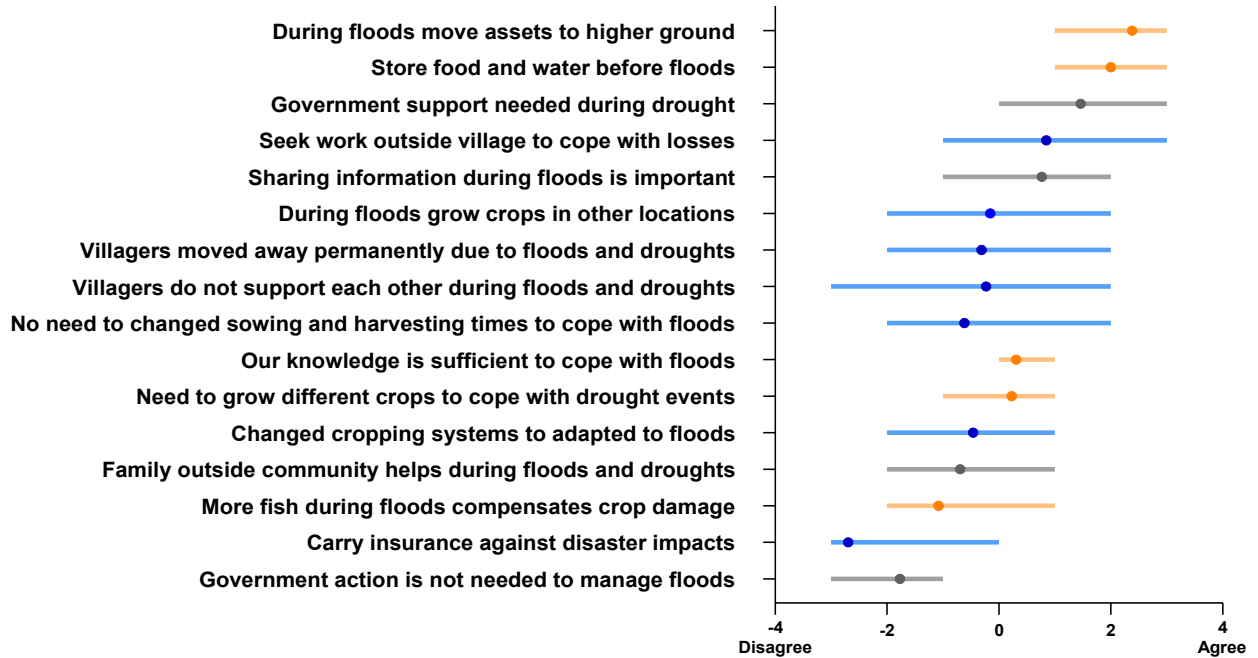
During floods move assets to higher ground
Store food and water before floods
Government support needed during drought
Seek work outside village to cope with losses
Sharing information during floods is important
During floods grow crops in other locations
Villagers moved away permanently due to floods and droughts
Villagers do not support each other during floods and droughts
No need to changed sowing and harvesting times to cope with floods
Our knowledge is sufficient to cope with floods
Need to grow different crops to cope with drought events
Changed cropping systems to adapted to floods
Family outside community helps during floods and droughts
More fish during floods compensates crop damage
Carry insurance against disaster impacts
Government action is not needed to manage floods

-4
Disagree
-2
0
2
4
Agree